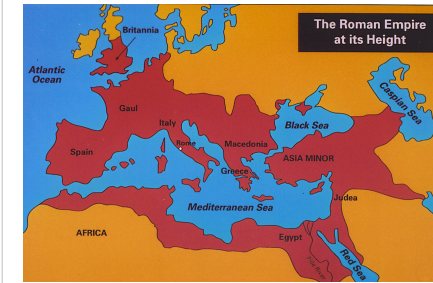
The Roman Empire at its Height

Britannia

Atlantic Ocean

Gaul

Spain

Italy

Rome

Macedonia

Greece

Black Sea

Caspian Sea

ASIA MINOR

Mediterranean Sea

Judea

AFRICA

Egypt

Nile River

Red Sea